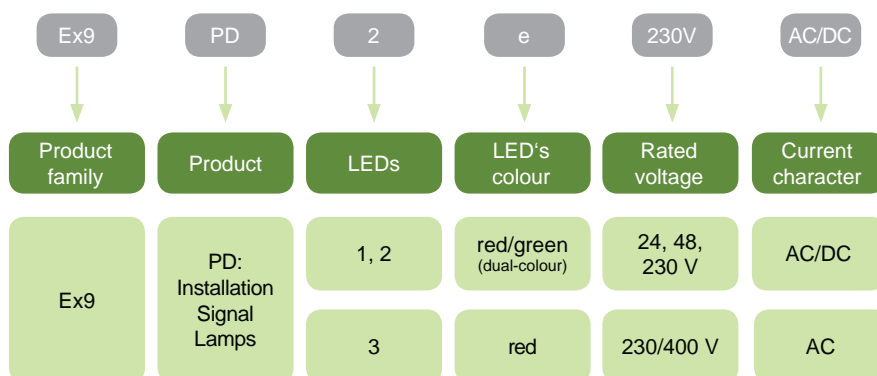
Ex9

Product family

Ex9

PD

Product

PD: Installation Signal Lamps

2

LEDs

1, 2

3

e

LED's colour

red/green (dual-colour)

red

230V

Rated voltage

24, 48, 230 V

230/400 V

AC/DC

Current character

AC/DC

AC